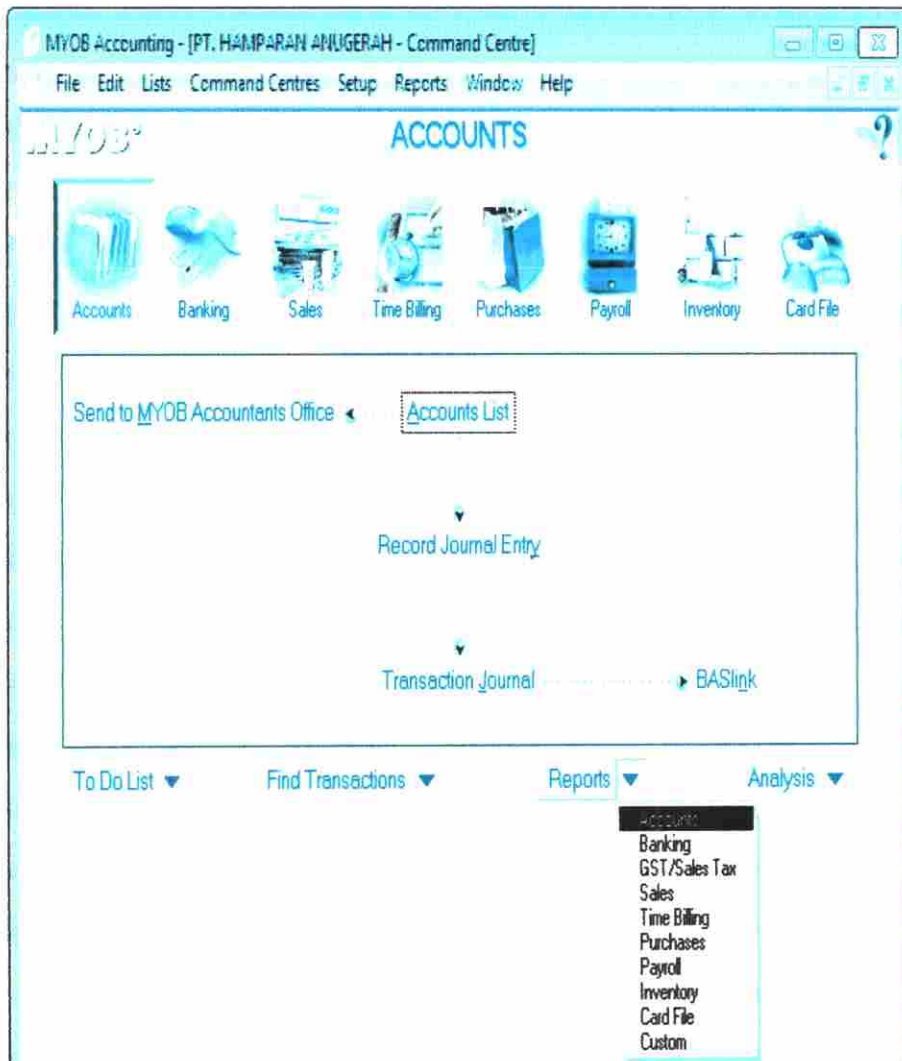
MYOB Accounting - [PT. HAMPARAN ANUGERAH - Command Centre]

File Edit Lists Command Centres Setup Reports Window Help

MYOB

ACCOUNTS

?

Accounts Banking Sales Time Billing Purchases Payroll Inventory Card File

Send to MYOB Accountants Office

Accounts List

Record Journal Entry

Transaction Journal

BASlink

To Do List

Find Transactions

Reports

Analysis

Accounts
Banking
GST/Sales Tax
Sales
Time Billing
Purchases
Payroll
Inventory
Card File
Custom